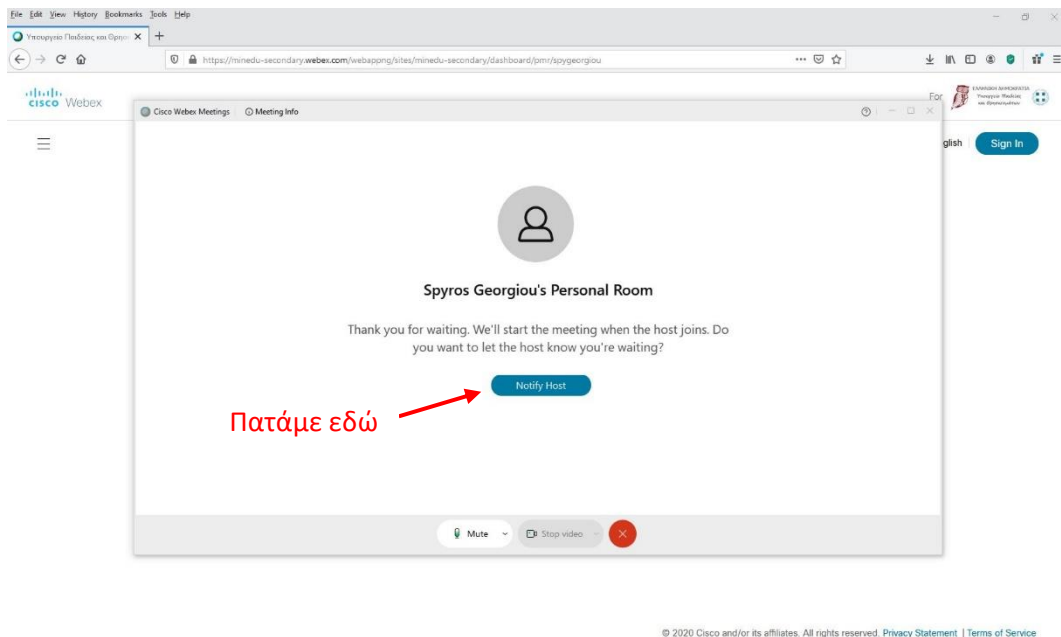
File Edit View History Bookmarks Tools Help

Υπουργείο Παιδείας και Θρησ

https://minedu-secondary.webex.com/webappng/sites/minedu-secondary/dashboard/pmr/spygeorgiou

cisco Webex

For

ΕΛΛΗΝΙΚΗ ΔΗΜΟΚΡΑΤΙΑ Υπουργείο Παιδείας και Θρησκευμάτων

glish

Sign In

Cisco Webex Meetings | Meeting Info

Spyros Georgiou's Personal Room

Thank you for waiting. We'll start the meeting when the host joins. Do you want to let the host know you're waiting?

Notify Host

Πατάμε εδώ

Mute

Stop video

© 2020 Cisco and/or its affiliates. All rights reserved. Privacy Statement | Terms of Service